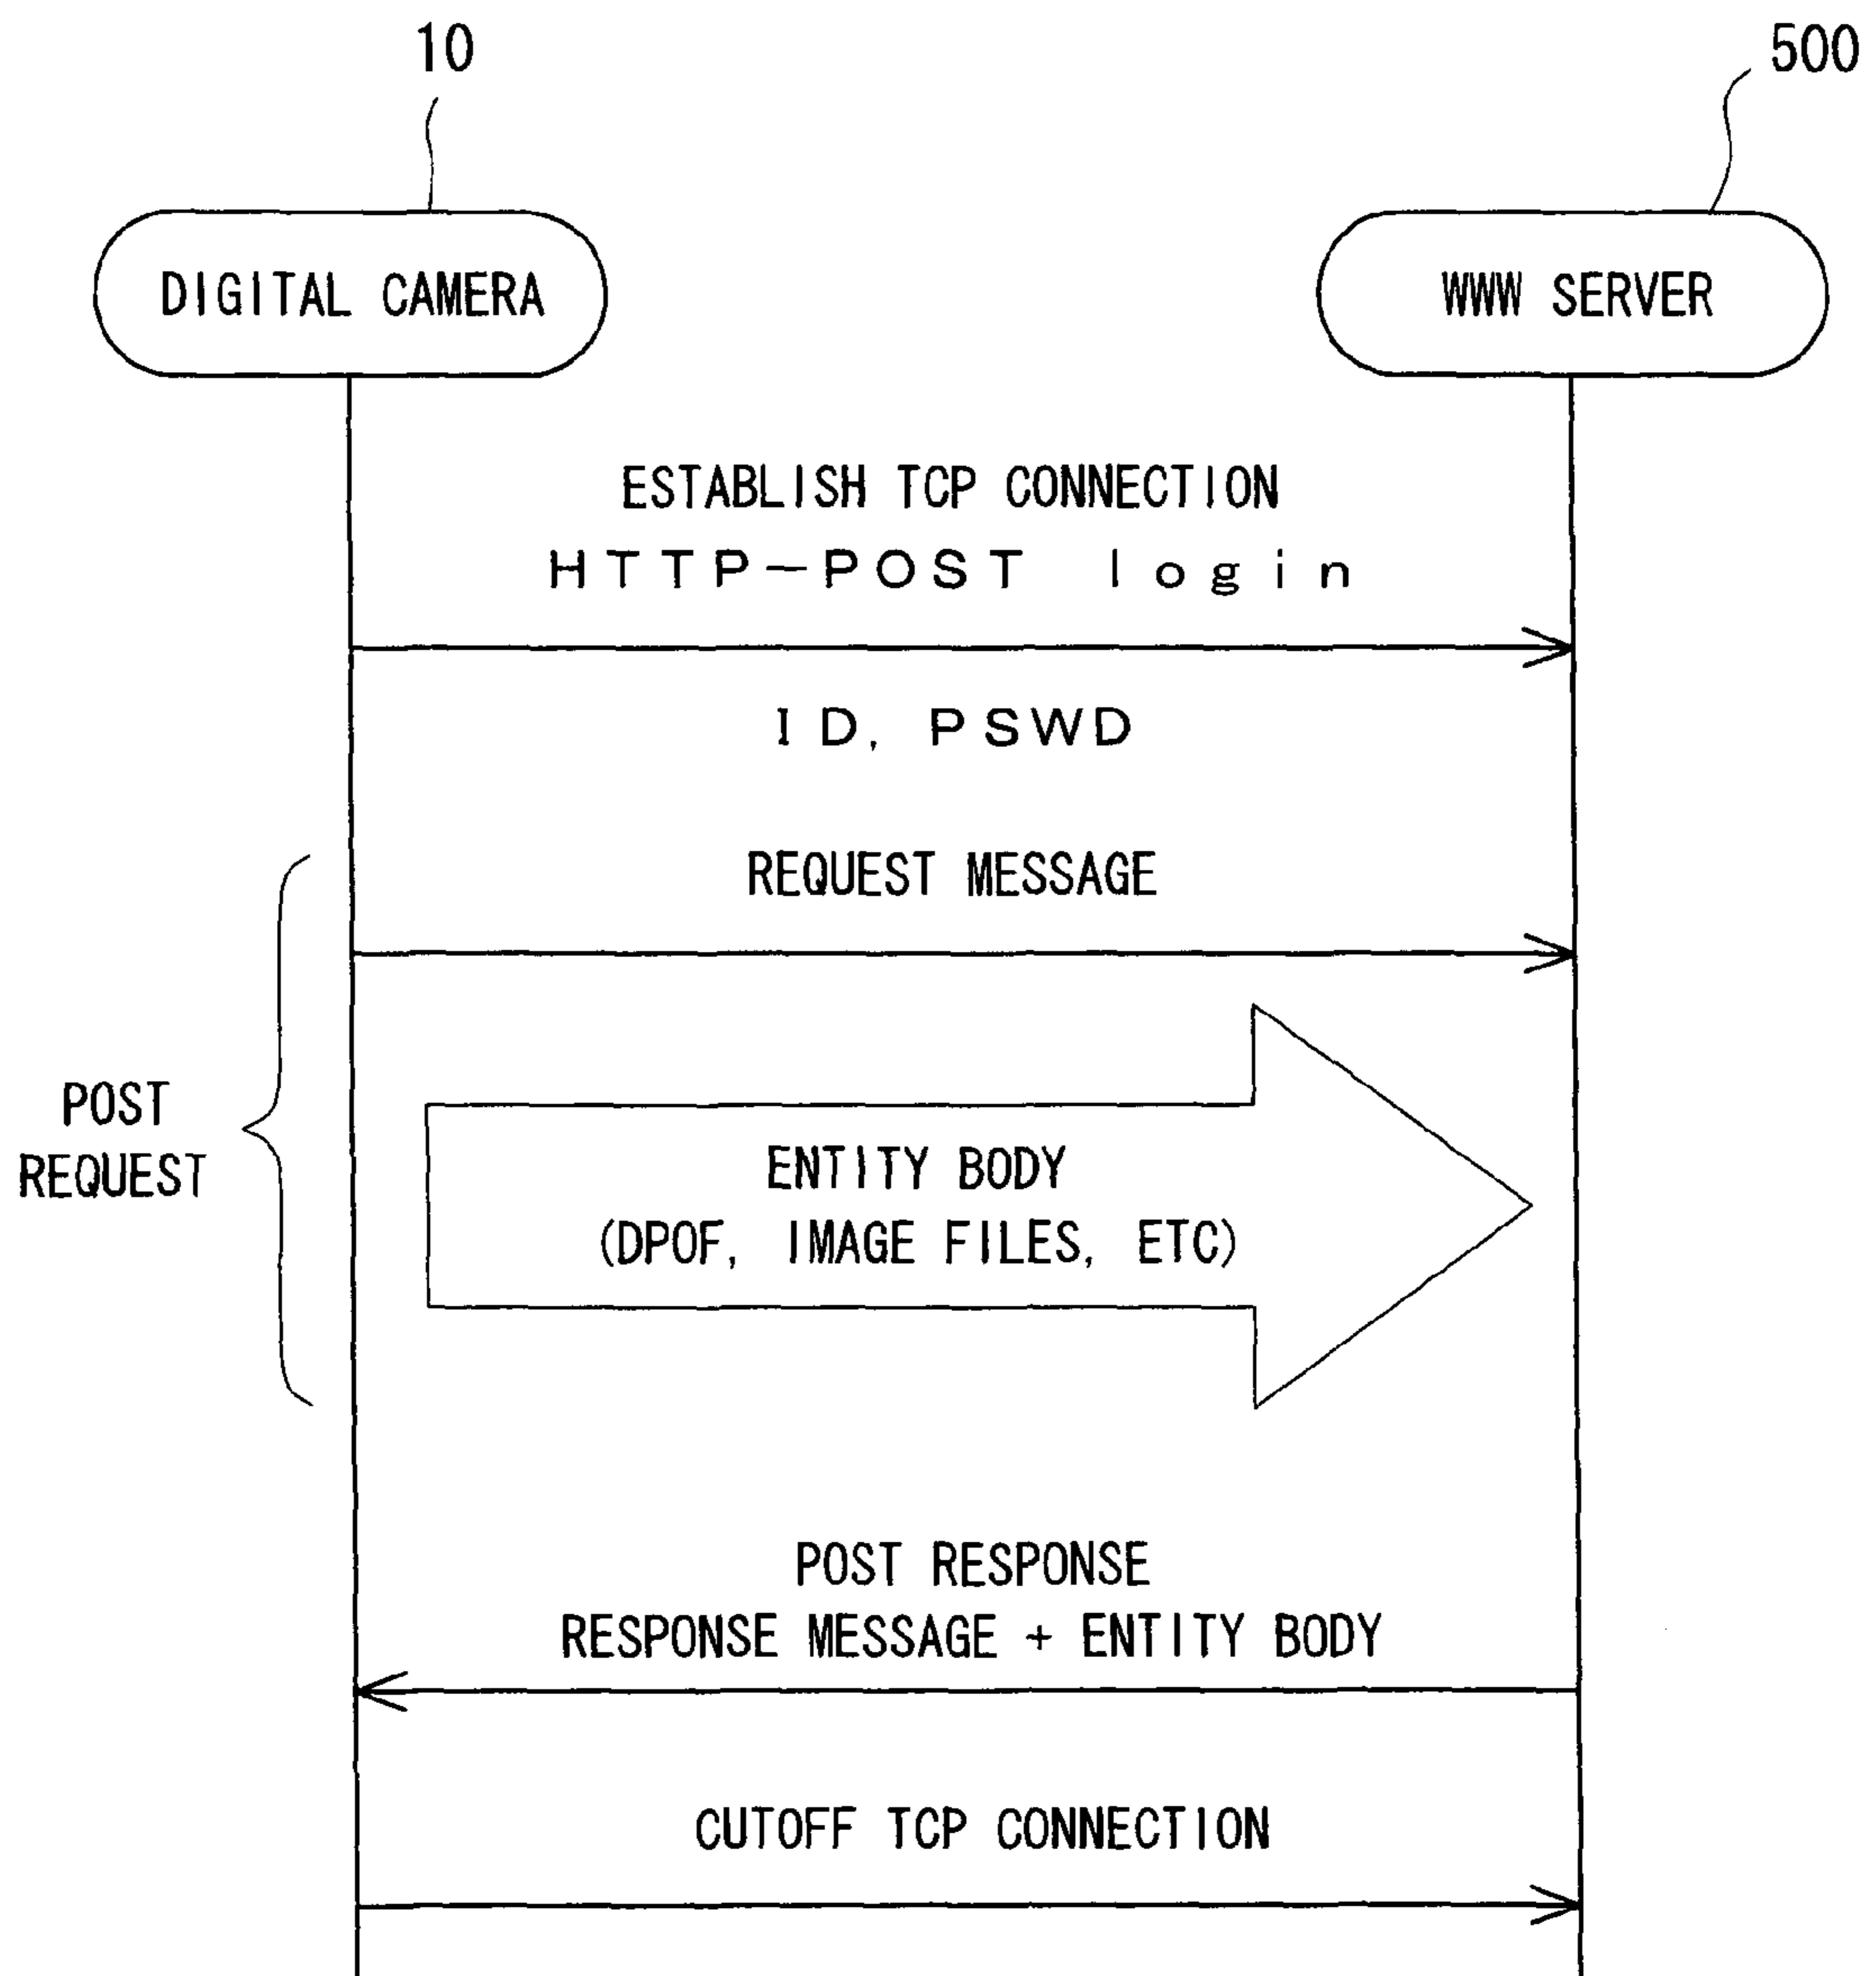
10

500

DIGITAL CAMERA

WWW SERVER

ESTABLISH TCP CONNECTION
HTTP−POST login

ID, PSWD

REQUEST MESSAGE

POST REQUEST

ENTITY BODY
(DPOF, IMAGE FILES, ETC)

POST RESPONSE
RESPONSE MESSAGE + ENTITY BODY

CUTOFF TCP CONNECTION